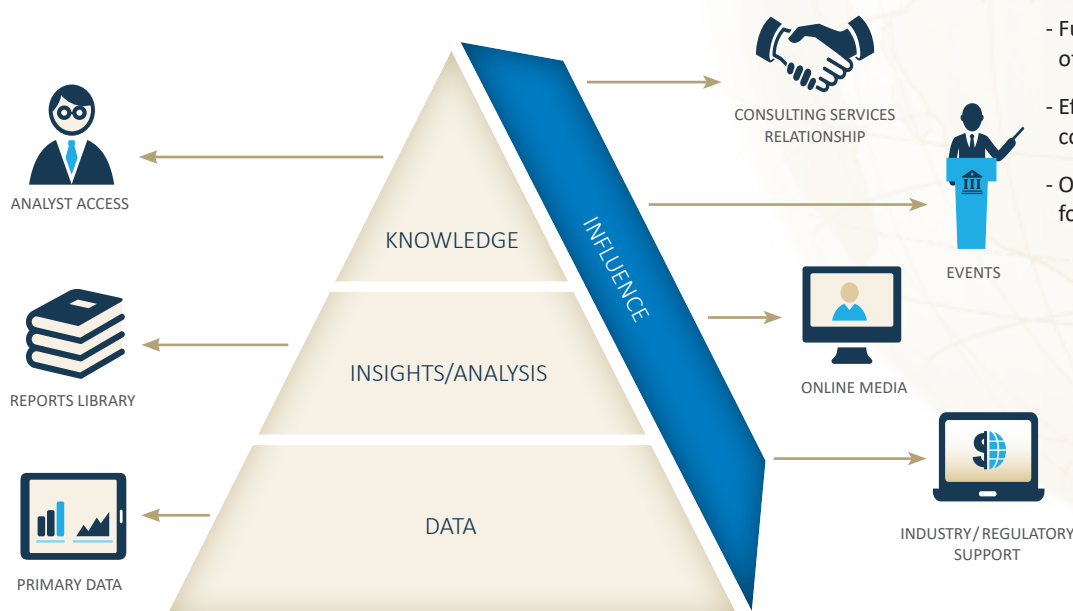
ANALYST ACCESS

REPORTS LIBRARY

PRIMARY DATA

KNOWLEDGE

INSIGHTS/ANALYSIS

DATA

INFLUENCE

CONSULTING SERVICES RELATIONSHIP

EVENTS

ONLINE MEDIA

INDUSTRY/ REGULATORY SUPPORT

- Fu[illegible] o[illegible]

- Ef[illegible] co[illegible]

- O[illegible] fo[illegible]